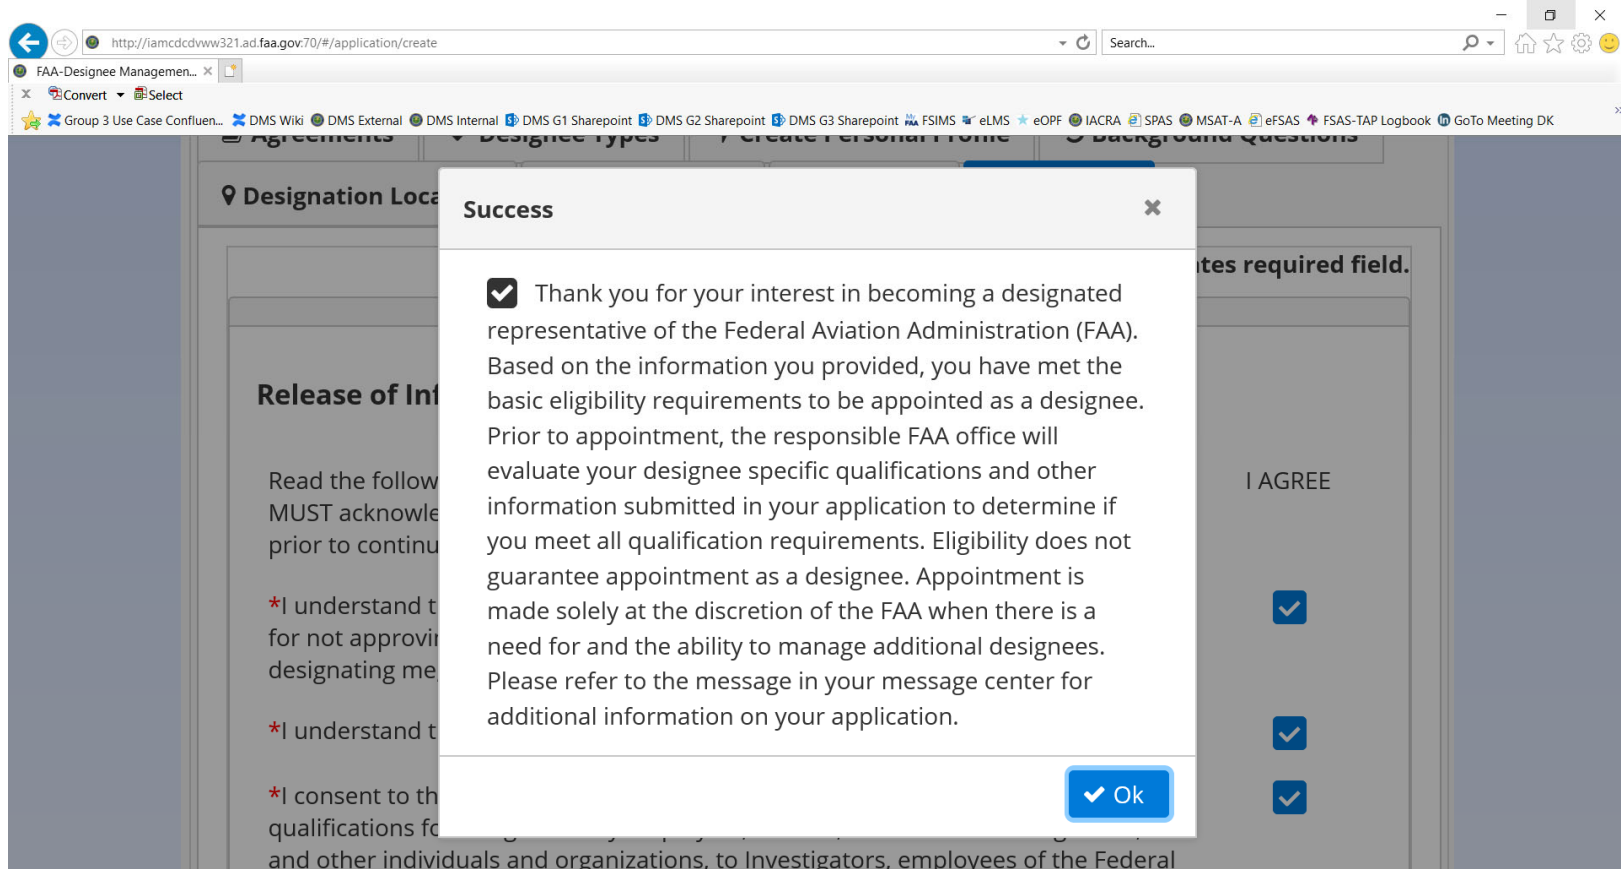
http://iamcdcdvww321.ad.faa.gov:70/#/application/create

Search...

FAA-Designee Managemen... ×

× Convert Select

Group 3 Use Case Confluen... DMS Wiki DMS External DMS Internal DMS G1 Sharepoint DMS G2 Sharepoint DMS G3 Sharepoint FSIMS eLMS eOPF IACRA SPAS MSAT-A eFSAS FSAS-TAP Logbook GoTo Meeting DK

Agreements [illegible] Designee Types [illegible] Create Personal Profile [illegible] Background Questions

Designation Loca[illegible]

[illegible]tes required field.

Release of Inf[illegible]

Read the follow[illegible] MUST acknowle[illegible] prior to continu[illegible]

I AGREE

*I understand t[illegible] for not approvi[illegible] designating me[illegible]

*I understand t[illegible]

*I consent to th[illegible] qualifications fo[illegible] and other individuals and organizations, to Investigators, employees of the Federal

Success

Thank you for your interest in becoming a designated representative of the Federal Aviation Administration (FAA). Based on the information you provided, you have met the basic eligibility requirements to be appointed as a designee. Prior to appointment, the responsible FAA office will evaluate your designee specific qualifications and other information submitted in your application to determine if you meet all qualification requirements. Eligibility does not guarantee appointment as a designee. Appointment is made solely at the discretion of the FAA when there is a need for and the ability to manage additional designees. Please refer to the message in your message center for additional information on your application.

Ok